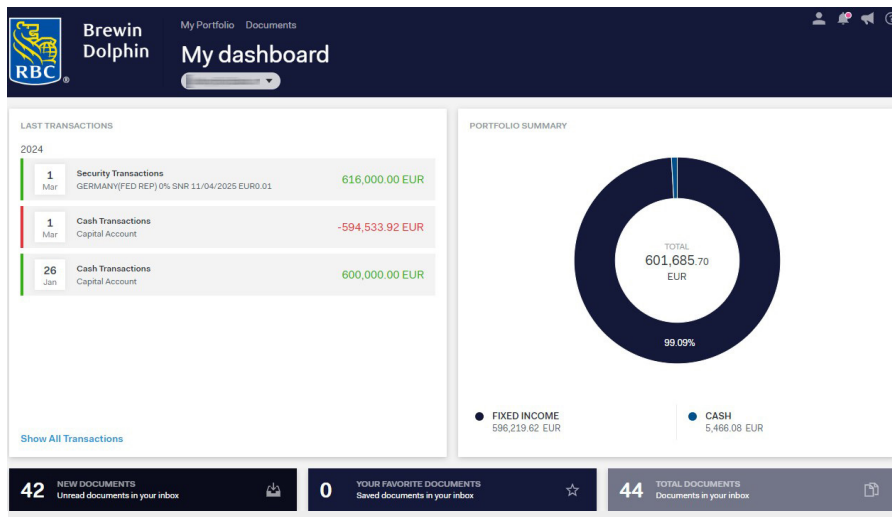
RBC

Brewin Dolphin

My Portfolio Documents

My dashboard

LAST TRANSACTIONS

2024

| | | |
|---|---|---|
| 1 Mar | Security Transactions GERMANY(FED REP) 0% SNR 11/04/2025 EUR0.01 | 616,000.00 EUR |
| 1 Mar | Cash Transactions Capital Account | -594,533.92 EUR |
| 26 Jan | Cash Transactions Capital Account | 600,000.00 EUR |

Show All Transactions

PORTFOLIO SUMMARY

TOTAL
601,685.70
EUR

99.09%

FIXED INCOME
596,219.62 EUR

CASH
5,466.08 EUR

42 NEW DOCUMENTS
Unread documents in your inbox

0 YOUR FAVORITE DOCUMENTS
Saved documents in your inbox

44 TOTAL DOCUMENTS
Documents in your inbox